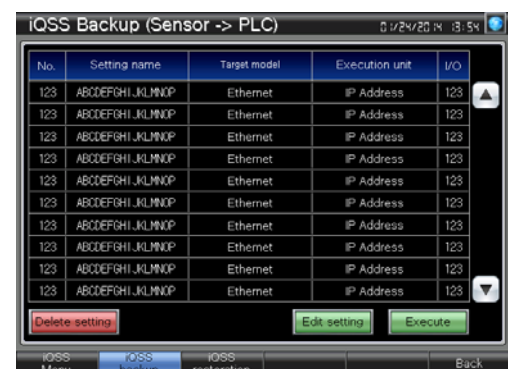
iQSS Backup (Sensor -> PLC)

01/24/2014 13:54

| No. | Setting name | Target model | Execution unit | I/O |
|---|---|---|---|---|
| 123 | ABCDEFGHIJKLMNOP | Ethernet | IP Address | 123 |
| 123 | ABCDEFGHIJKLMNOP | Ethernet | IP Address | 123 |
| 123 | ABCDEFGHIJKLMNOP | Ethernet | IP Address | 123 |
| 123 | ABCDEFGHIJKLMNOP | Ethernet | IP Address | 123 |
| 123 | ABCDEFGHIJKLMNOP | Ethernet | IP Address | 123 |
| 123 | ABCDEFGHIJKLMNOP | Ethernet | IP Address | 123 |
| 123 | ABCDEFGHIJKLMNOP | Ethernet | IP Address | 123 |
| 123 | ABCDEFGHIJKLMNOP | Ethernet | IP Address | 123 |
| 123 | ABCDEFGHIJKLMNOP | Ethernet | IP Address | 123 |
| 123 | ABCDEFGHIJKLMNOP | Ethernet | IP Address | 123 |

Delete setting

Edit setting

Execute

iQSS Menu

iQSS backup

iQSS restoration

Back